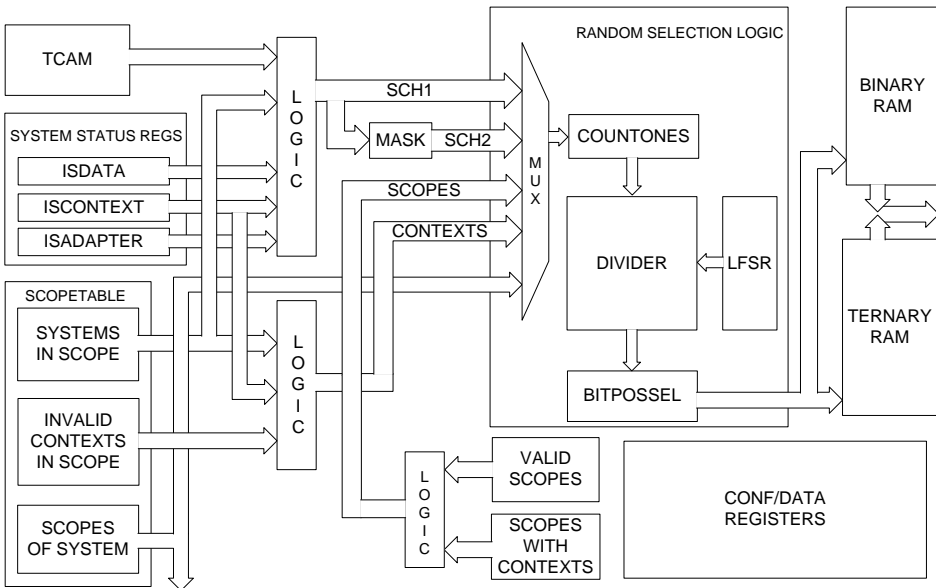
TCAM

SYSTEM STATUS REGS
ISDATA
ISCONTEXT
ISADAPTER

SCOPETABLE
SYSTEMS IN SCOPE
INVALID CONTEXTS IN SCOPE
SCOPES OF SYSTEM

L O G I C

SCH1
MASK
SCH2
SCOPES
CONTEXTS

L O G I C

L O G I C

VALID SCOPES
SCOPES WITH CONTEXTS

RANDOM SELECTION LOGIC
M U X
COUNTONES
DIVIDER
LFSR
BITPOSSEL

BINARY RAM
TERNARY RAM

CONF/DATA REGISTERS